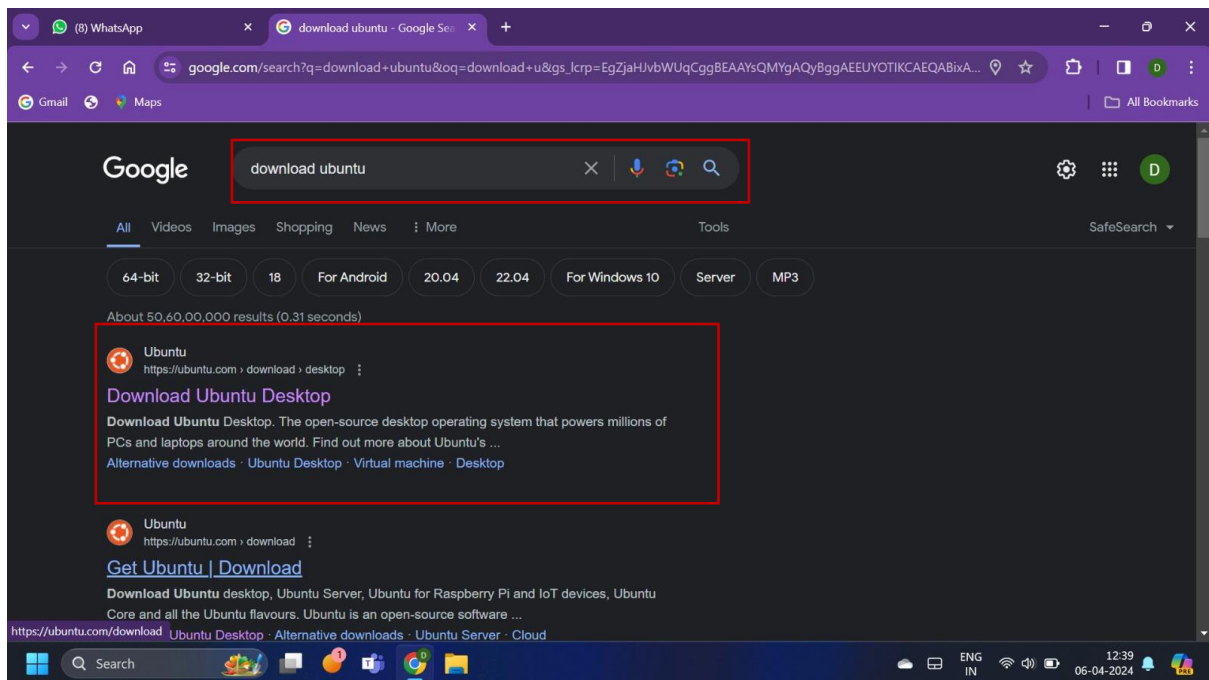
(8) WhatsApp
download ubuntu - Google Sea
google.com/search?q=download+ubuntu&oq=download+u&gs_lcrp=EgZjaHJvbWUqCggBEAAYsQMYgAQyBggAEEUYOTIKCAEQABixA...
Gmail Maps
All Bookmarks

Google
download ubuntu
D

All Videos Images Shopping News ⋮ More Tools SafeSearch

64-bit 32-bit 18 For Android 20.04 22.04 For Windows 10 Server MP3

About 50,60,00,000 results (0.31 seconds)

Ubuntu
https://ubuntu.com › download › desktop
Download Ubuntu Desktop
Download Ubuntu Desktop. The open-source desktop operating system that powers millions of PCs and laptops around the world. Find out more about Ubuntu's ...
Alternative downloads · Ubuntu Desktop · Virtual machine · Desktop

Ubuntu
https://ubuntu.com › download
Get Ubuntu | Download
Download Ubuntu desktop, Ubuntu Server, Ubuntu for Raspberry Pi and IoT devices, Ubuntu Core and all the Ubuntu flavours. Ubuntu is an open-source software ...
https://ubuntu.com/download Ubuntu Desktop · Alternative downloads · Ubuntu Server · Cloud

Search
ENG IN
12:39
06-04-2024